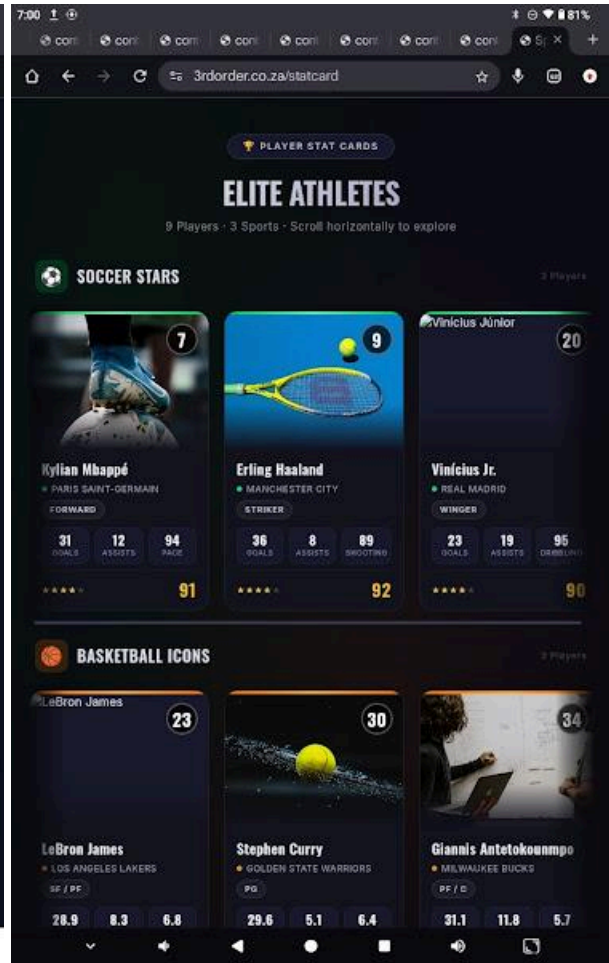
7:00 81%

cont cont cont cont cont cont cont cont Sp ×

3rdorder.co.za/statcard

PLAYER STAT CARDS

ELITE ATHLETES

9 Players · 3 Sports · Scroll horizontally to explore

SOCCER STARS

3 Players

7

Kylian Mbappé
PARIS SAINT-GERMAIN
FORWARD

| 31 | 12 | 94 |
|---|---|---|
| GOALS | ASSISTS | PACE |

91

9

Erling Haaland
MANCHESTER CITY
STRIKER

| 36 | 8 | 89 |
|---|---|---|
| GOALS | ASSISTS | SHOOTING |

92

Vinícius Júnior
20

Vinícius Jr.
REAL MADRID
WINGER

| 23 | 19 | 95 |
|---|---|---|
| GOALS | ASSISTS | DRIBBLING |

90

BASKETBALL ICONS

3 Players

LeBron James
23

LeBron James
LOS ANGELES LAKERS
SF / PF

| 28.9 | 8.3 | 6.8 |
|---|---|---|

30

Stephen Curry
GOLDEN STATE WARRIORS
PG

| 29.6 | 5.1 | 6.4 |
|---|---|---|

34

Giannis Antetokounmpo
MILWAUKEE BUCKS
PF / C

| 31.1 | 11.8 | 5.7 |
|---|---|---|